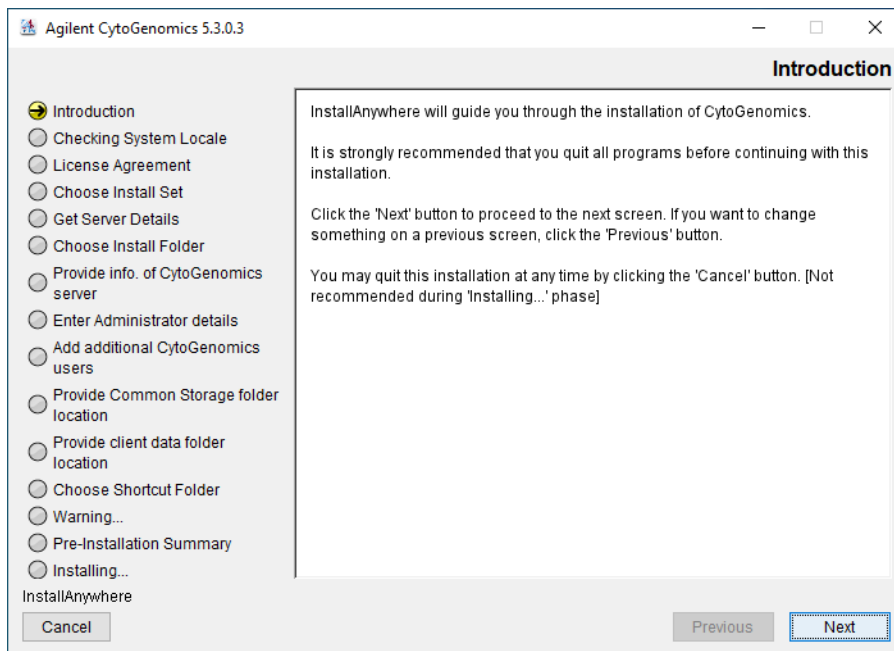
Agilent CytoGenomics 5.3.0.3

Introduction

Introduction
Checking System Locale
License Agreement
Choose Install Set
Get Server Details
Choose Install Folder
Provide info. of CytoGenomics server
Enter Administrator details
Add additional CytoGenomics users
Provide Common Storage folder location
Provide client data folder location
Choose Shortcut Folder
Warning...
Pre-Installation Summary
Installing...

InstallAnywhere will guide you through the installation of CytoGenomics.

It is strongly recommended that you quit all programs before continuing with this installation.

Click the 'Next' button to proceed to the next screen. If you want to change something on a previous screen, click the 'Previous' button.

You may quit this installation at any time by clicking the 'Cancel' button. [Not recommended during 'Installing...' phase]

InstallAnywhere

Cancel

Previous

Next